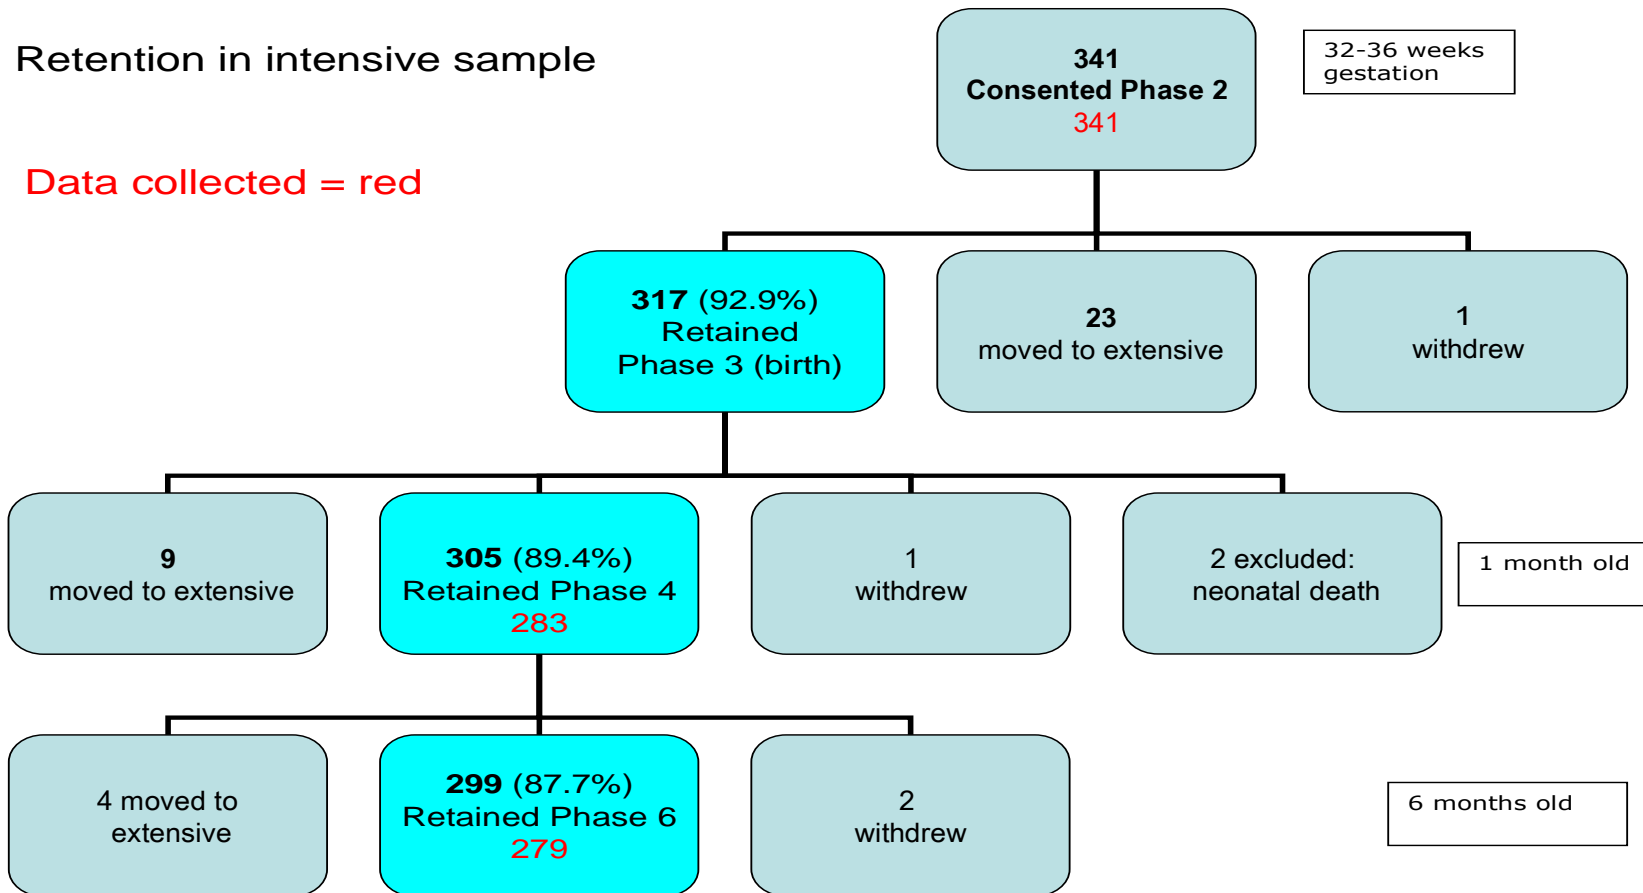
Retention in intensive sample

Data collected = red

341
Consented Phase 2
341

32-36 weeks gestation

317 (92.9%)
Retained
Phase 3 (birth)

23
moved to extensive

1
withdrew

9
moved to extensive

305 (89.4%)
Retained Phase 4
283

1
withdrew

2 excluded:
neonatal death

1 month old

4 moved to extensive

299 (87.7%)
Retained Phase 6
279

2
withdrew

6 months old